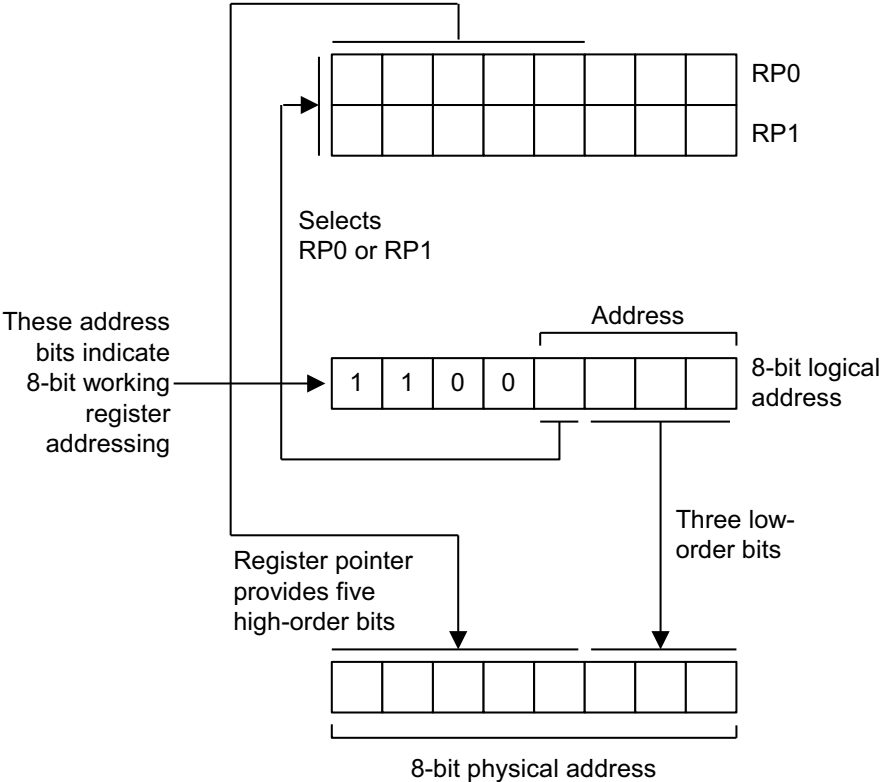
RP0

RP1

Selects RP0 or RP1

Address

These address bits indicate 8-bit working register addressing

1 1 0 0

8-bit logical address

Three low-order bits

Register pointer provides five high-order bits

8-bit physical address